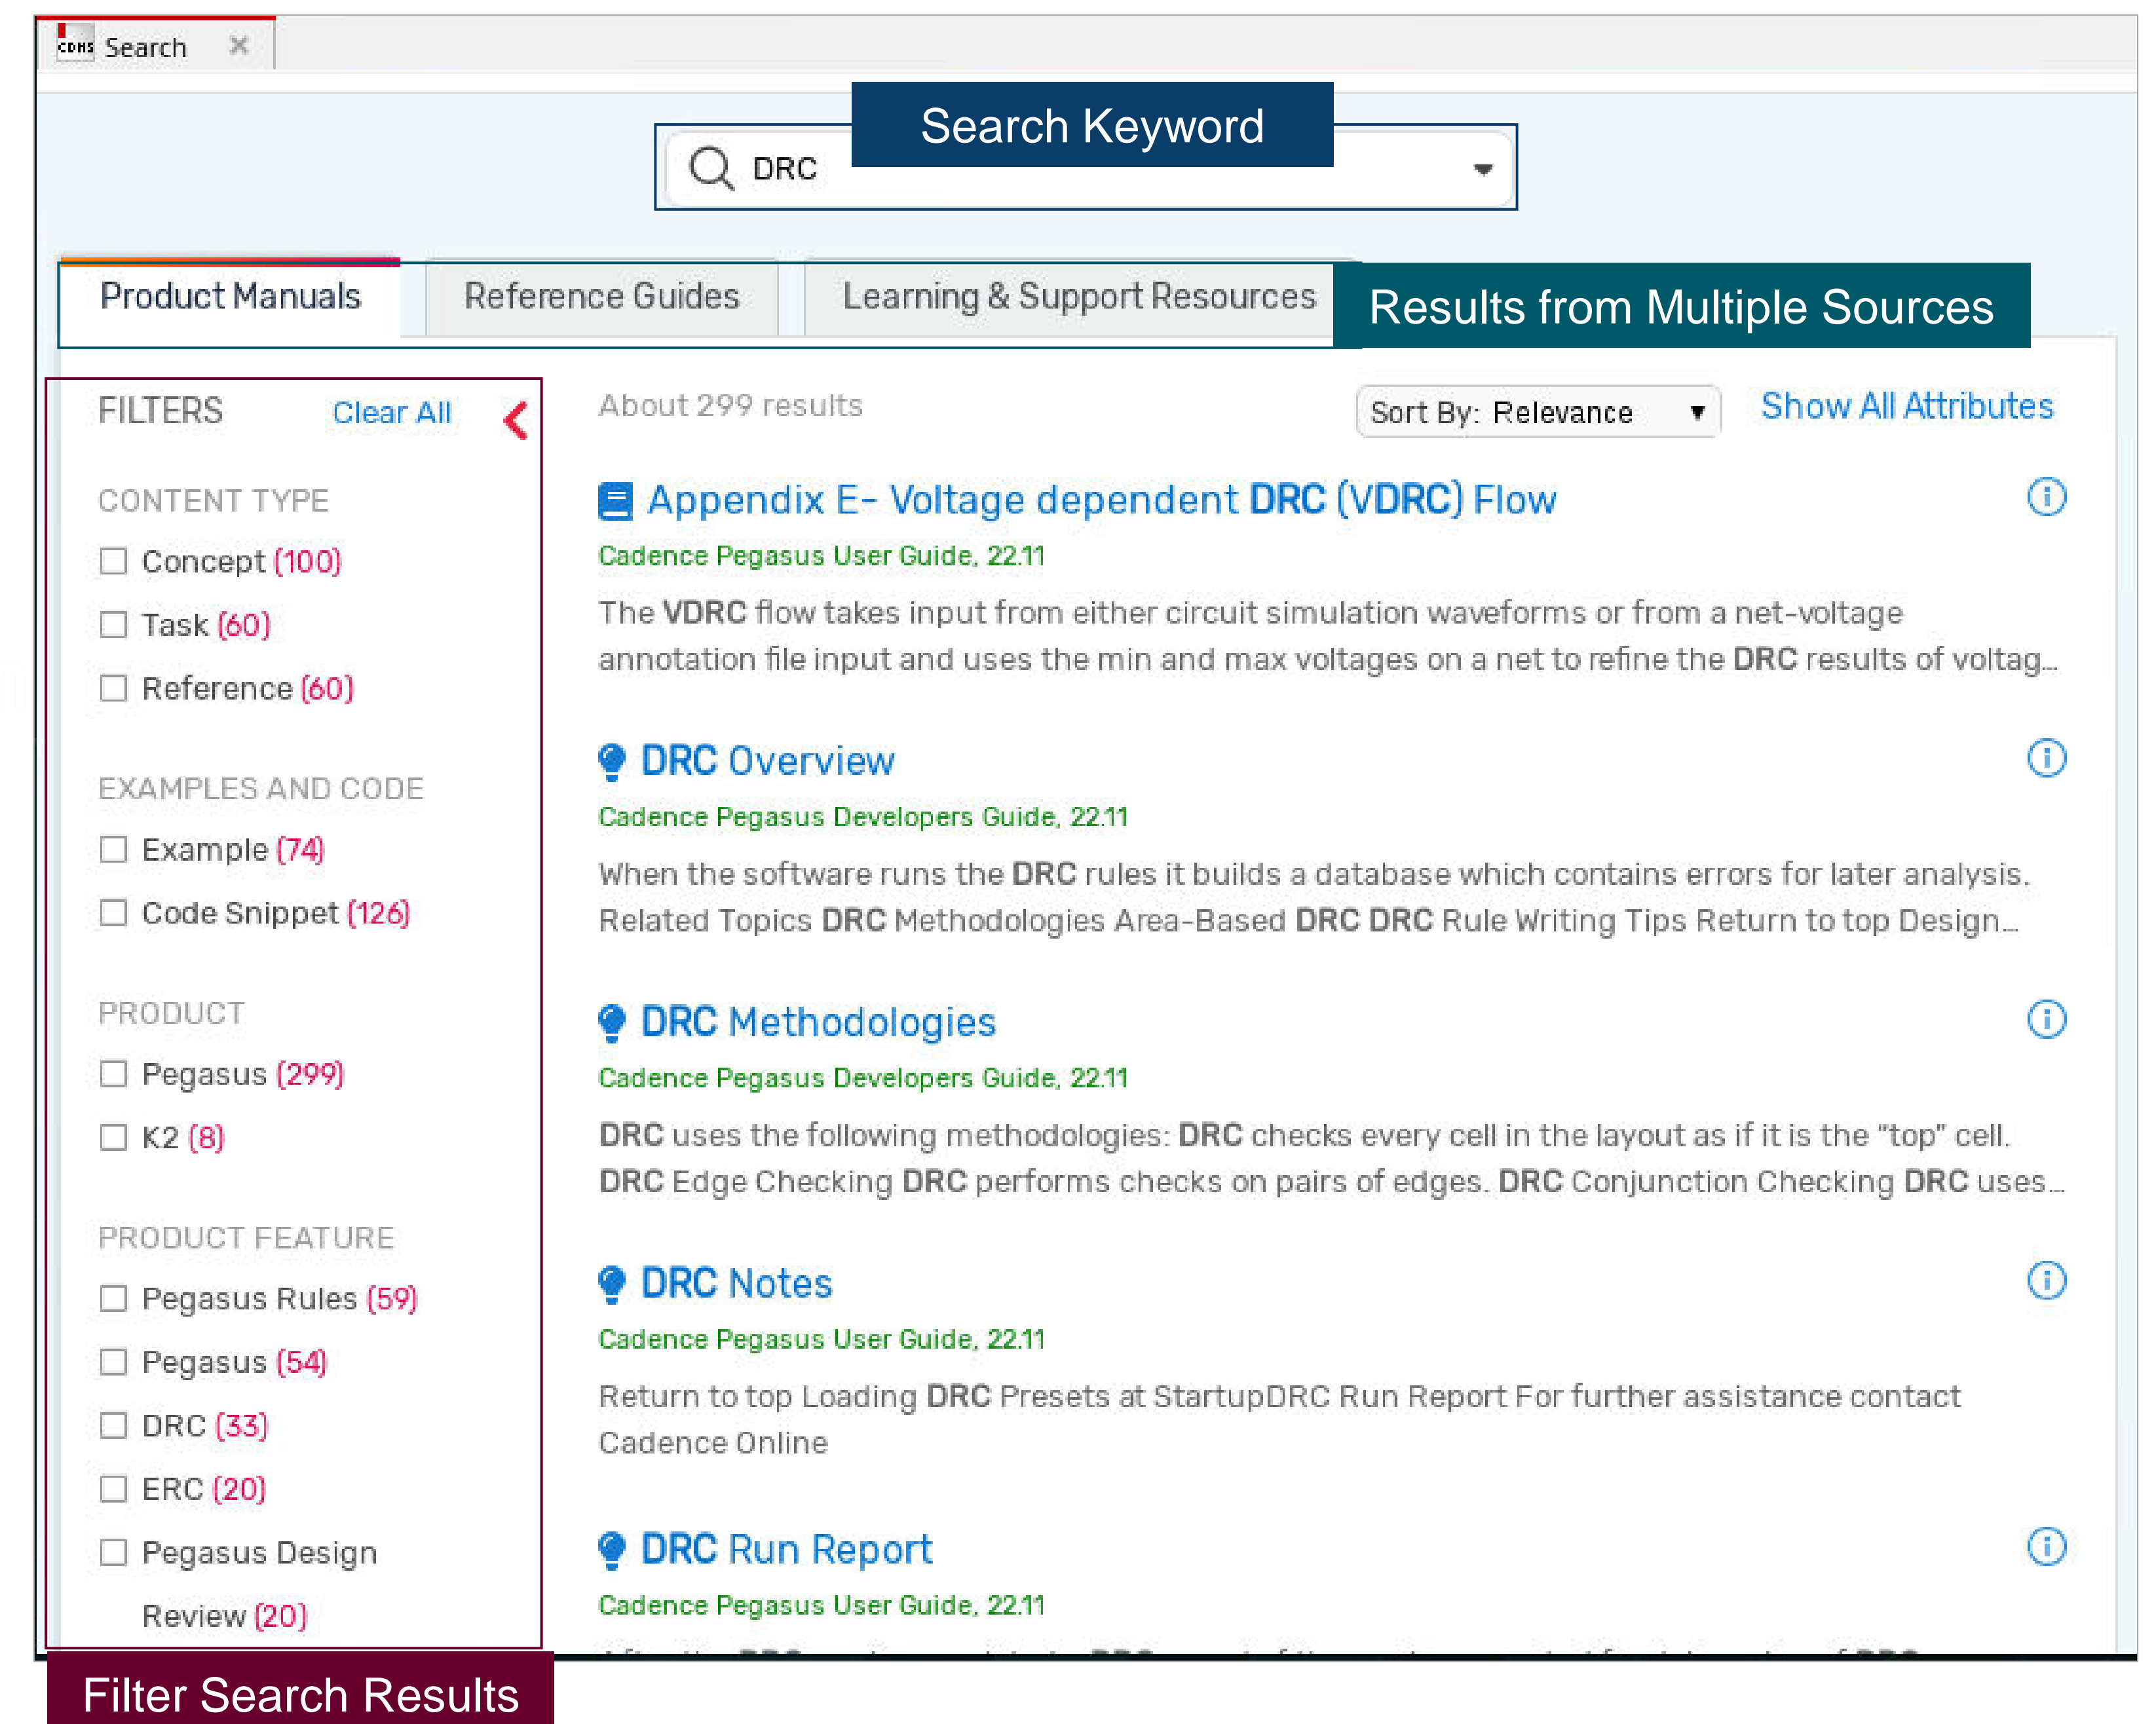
cdns Search ×

Search Keyword

DRC

Product Manuals | Reference Guides | Learning & Support Resources

Results from Multiple Sources

FILTERS Clear All

CONTENT TYPE

Concept (100)

Task (60)

Reference (60)

EXAMPLES AND CODE

Example (74)

Code Snippet (126)

PRODUCT

Pegasus (299)

K2 (8)

PRODUCT FEATURE

Pegasus Rules (59)

Pegasus (54)

DRC (33)

ERC (20)

Pegasus Design Review (20)

Filter Search Results

About 299 results

Sort By: Relevance

Show All Attributes

Appendix E- Voltage dependent DRC (VDRC) Flow

Cadence Pegasus User Guide, 22.11

The VDRC flow takes input from either circuit simulation waveforms or from a net-voltage annotation file input and uses the min and max voltages on a net to refine the DRC results of voltag...

DRC Overview

Cadence Pegasus Developers Guide, 22.11

When the software runs the DRC rules it builds a database which contains errors for later analysis. Related Topics DRC Methodologies Area-Based DRC DRC Rule Writing Tips Return to top Design...

DRC Methodologies

Cadence Pegasus Developers Guide, 22.11

DRC uses the following methodologies: DRC checks every cell in the layout as if it is the "top" cell. DRC Edge Checking DRC performs checks on pairs of edges. DRC Conjunction Checking DRC uses...

DRC Notes

Cadence Pegasus User Guide, 22.11

Return to top Loading DRC Presets at StartupDRC Run Report For further assistance contact Cadence Online

DRC Run Report

Cadence Pegasus User Guide, 22.11

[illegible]